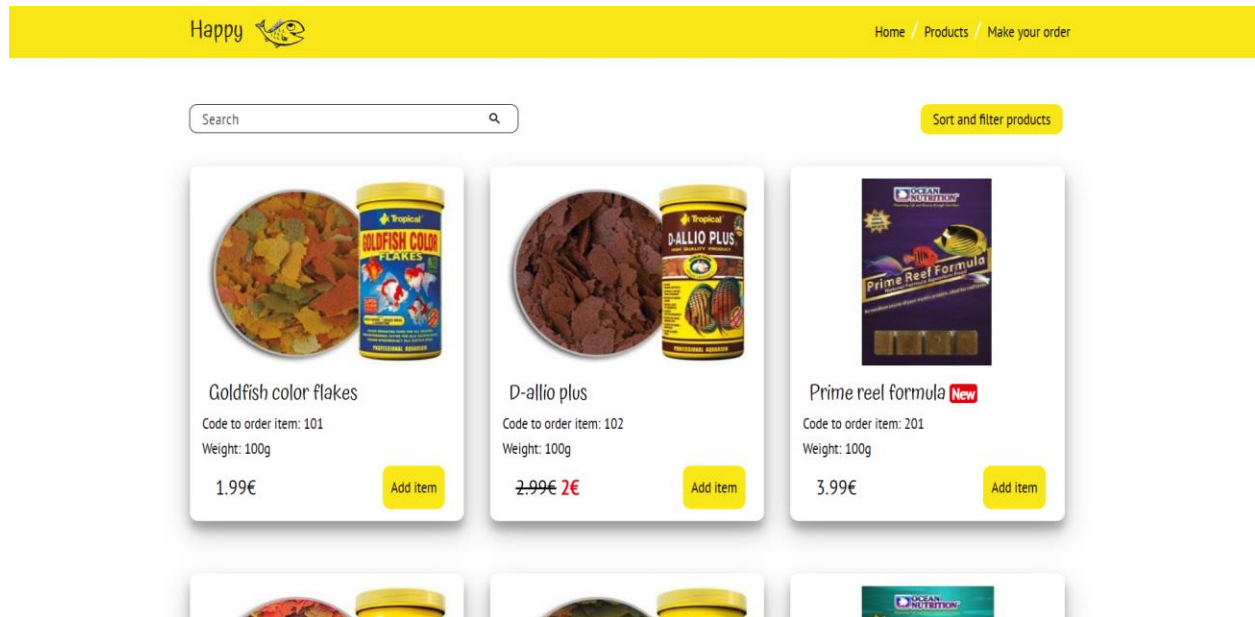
Happy

Home / Products / Make your order

Search

Sort and filter products

Tropical
GOLDFISH COLOR
FLAKES
PROFESSIONAL AQUARIUM

Goldfish color flakes
Code to order item: 101
Weight: 100g
1.99€
Add item

Tropical
D-ALLIO PLUS
PROFESSIONAL AQUARIUM

D-allio plus
Code to order item: 102
Weight: 100g
~~2.99€~~ 2€
Add item

OCEAN NUTRITION
Prime Reef Formula

Prime reel formula New
Code to order item: 201
Weight: 100g
3.99€
Add item

OCEAN NUTRITION